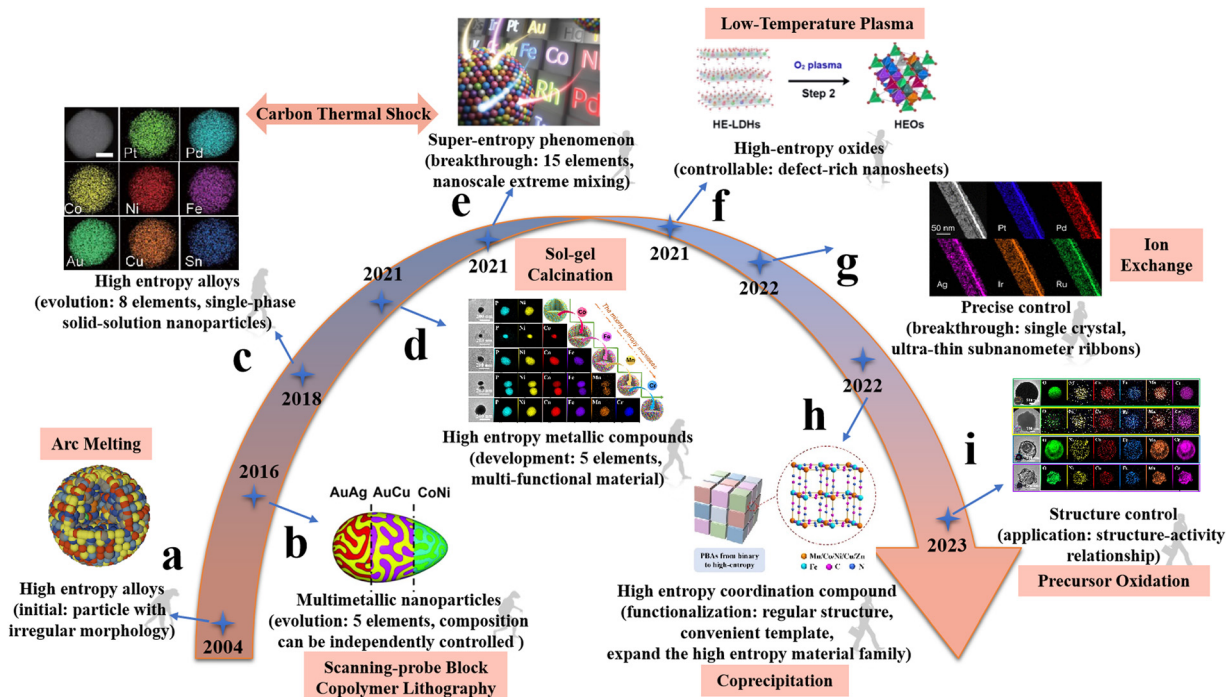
Low-Temperature Plasma

$O_2$ plasma
Step 2

HE-LDHs
HEOs

Carbon Thermal Shock

Pt Pd Co Ni Fe Au Cu Sn

Pt Fe Co Ni Rh Pd

Super-entropy phenomenon
(breakthrough: 15 elements, nanoscale extreme mixing)

High-entropy oxides
(controllable: defect-rich nanosheets)

e

f

2021

2021

2021

Sol-gel Calcination

50 nm Pt Pd Ag Ir Ru

Ion Exchange

g

2022

High entropy alloys
(evolution: 8 elements, single-phase solid-solution nanoparticles)

Precise control
(breakthrough: single crystal, ultra-thin subnanometer ribbons)

c

d

2018

High entropy metallic compounds
(development: 5 elements, multi-functional material)

2022

h

Arc Melting

2016

AuAg AuCu CoNi

i

a

b

2023

High entropy alloys
(initial: particle with irregular morphology)

2004

Multimetallic nanoparticles
(evolution: 5 elements, composition can be independently controlled )

Scanning-probe Block Copolymer Lithography

PBAs from binary to high-entropy

Mn/Co/Ni/Cu/Zn
Fe C N

High entropy coordination compound
(functionalization: regular structure, convenient template, expand the high entropy material family)

Coprecipitation

Structure control
(application: structure-activity relationship)

Precursor Oxidation